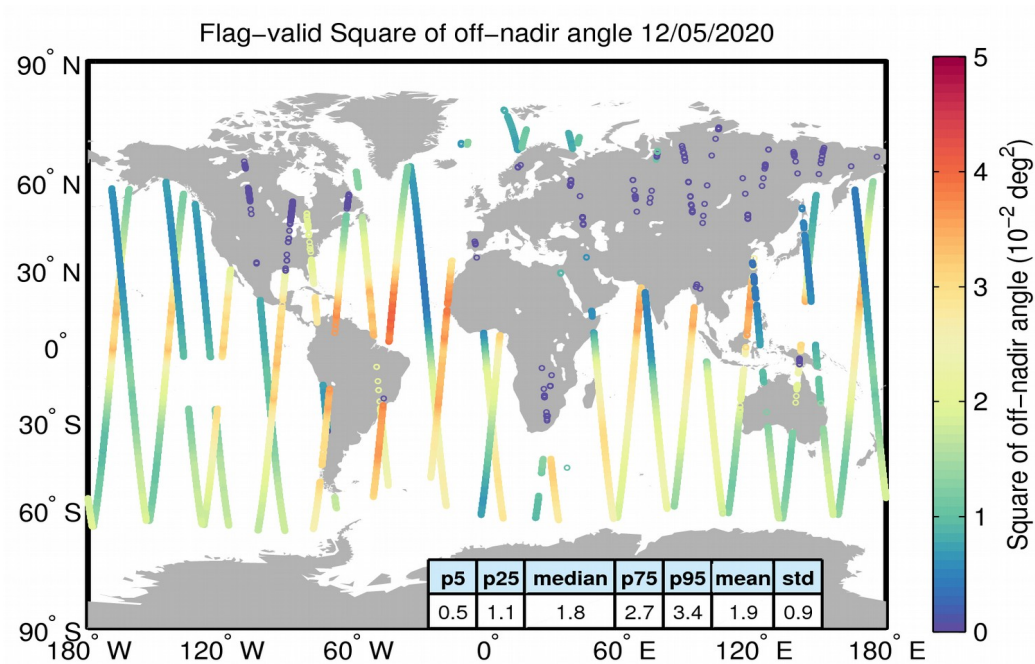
Flag-valid Square of off-nadir angle 12/05/2020

90° N
60° N
30° N
0°
30° S
60° S
90° S

180° W
120° W
60° W
0°
60° E
120° E
180° E

| p5 | p25 | median | p75 | p95 | mean | std |
|---|---|---|---|---|---|---|
| 0.5 | 1.1 | 1.8 | 2.7 | 3.4 | 1.9 | 0.9 |

Square of off-nadir angle ($10^{-2}$ $deg^2$)

5
4
3
2
1
0